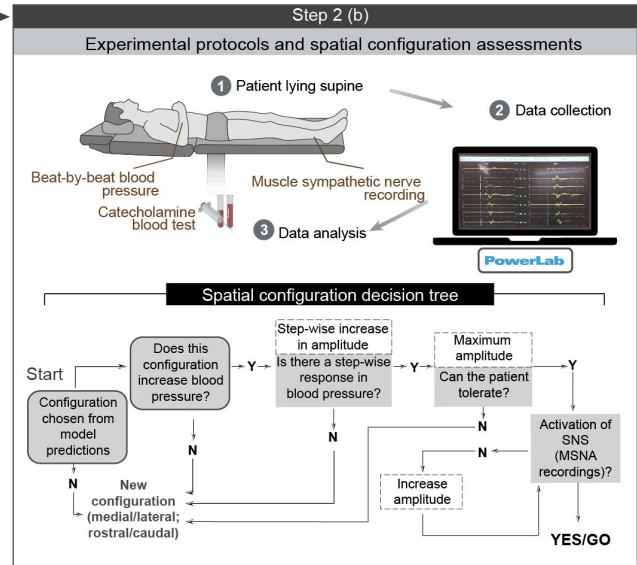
Step 2 (b)

Experimental protocols and spatial configuration assessments

1 Patient lying supine

2 Data collection

Beat-by-beat blood pressure

Muscle sympathetic nerve recording

Catecholamine blood test

3 Data analysis

PowerLab

Spatial configuration decision tree

Start

Configuration chosen from model predictions

Does this configuration increase blood pressure?

Y

N

Step-wise increase in amplitude

Is there a step-wise response in blood pressure?

Y

N

Maximum amplitude

Can the patient tolerate?

Y

N

Activation of SNS (MSNA recordings)?

N

Increase amplitude

N

New configuration (medial/lateral; rostral/caudal)

YES/GO